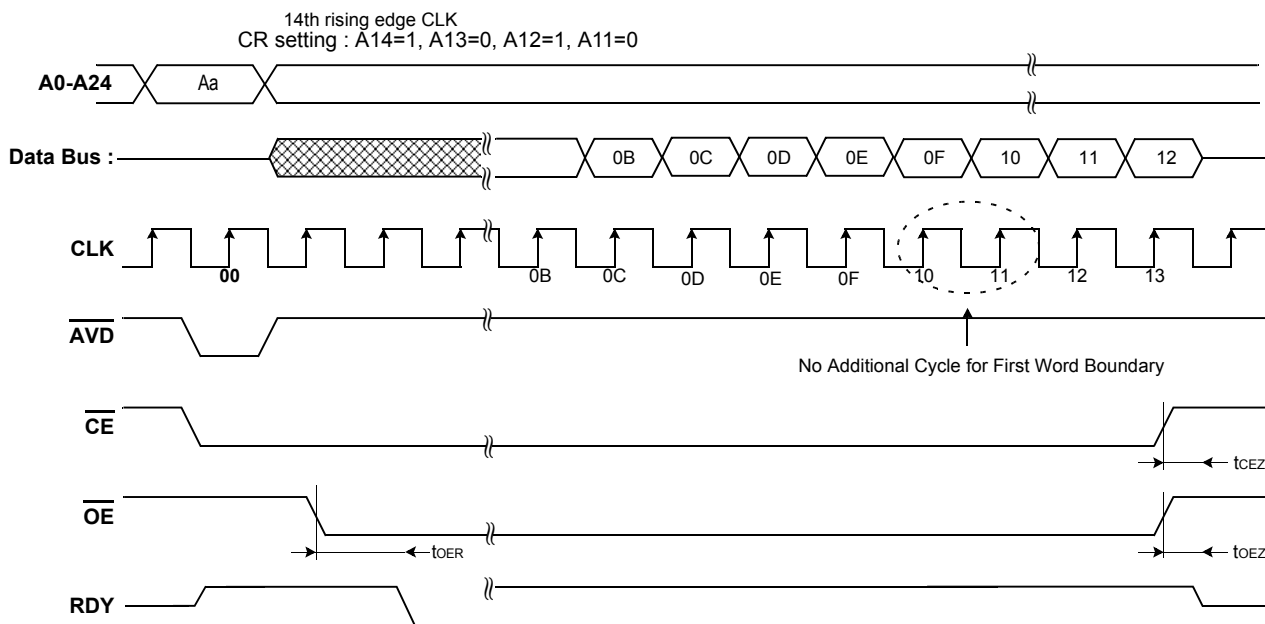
14th rising edge CLK
CR setting : A14=1, A13=0, A12=1, A11=0

A0-A24

Aa

Data Bus :

0B

0C

0D

0E

0F

10

11

12

CLK

00

0B

0C

0D

0E

0F

10

11

12

13

$\overline{AVD}$

No Additional Cycle for First Word Boundary

$\overline{CE}$

$t_{CEZ}$

$\overline{OE}$

$t_{OER}$

$t_{OEZ}$

RDY